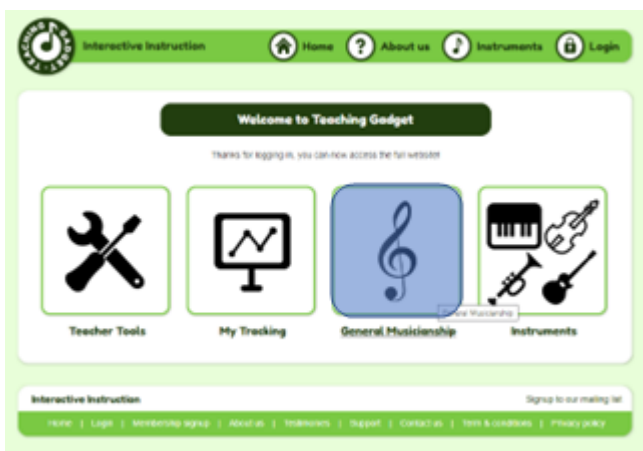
TEACHING GADGET

Interactive Instruction

Home About us Instruments Login

Welcome to Teaching Gadget

Thanks for logging in, you can now access the full website!

Teacher Tools

My Tracking

General Musicianship

General Musicianship

Instruments

Interactive Instruction

Signup to our mailing list

Home | Login | Membership signup | About us | Testimonials | Support | Contact us | Term & conditions | Privacy policy